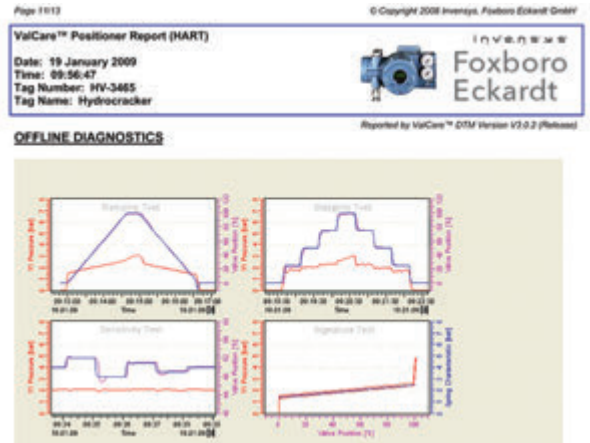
Page 11/13

© Copyright 2008 Invensys, Foxboro Eckardt GmbH

ValCare™ Positioner Report (HART)

Date: 19 January 2009
Time: 09:56:47
Tag Number: HV-3465
Tag Name: Hydrocracker

invensys
Foxboro
Eckardt

Reported by ValCare™ DTM Version V3.0.2 (Release)

OFFLINE DIAGNOSTICS

Ramptime Test

Stepping Test

Sensitivity Test

Signature Test

Time

Time

Time

Valve Position [%]

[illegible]